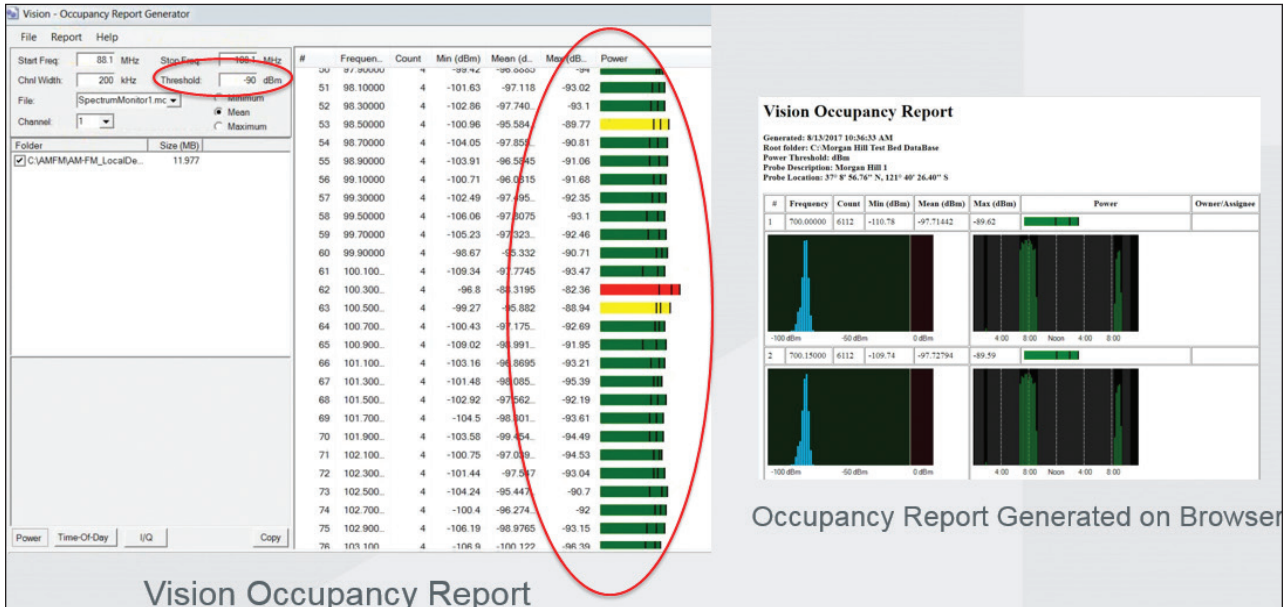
Vision - Occupancy Report Generator

File Report Help

Start Freq: 88.1 MHz Stop Freq: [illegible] MHz
Chnl Width: 200 kHz Threshold: -90 dBm
File: SpectrumMonitor1.mc
Channel: 1
Minimum
Mean
Maximum

| Folder | Size (MB) |
|---|---|
| C:\AMFM\AM-FM_LocalDe... | 11.977 |

Power Time-Of-Day I/Q Copy

| # | Frequen... | Count | Min (dBm) | Mean (d... | Max (dB... | Power |
|---|---|---|---|---|---|---|
| 50 | 97.90000 | 4 | -99.42 | -96.8883 | -94 | |
| 51 | 98.10000 | 4 | -101.63 | -97.118 | -93.02 | |
| 52 | 98.30000 | 4 | -102.86 | -97.740... | -93.1 | |
| 53 | 98.50000 | 4 | -100.96 | -95.584... | -89.77 | |
| 54 | 98.70000 | 4 | -104.05 | -97.855... | -90.81 | |
| 55 | 98.90000 | 4 | -103.91 | -96.5845 | -91.06 | |
| 56 | 99.10000 | 4 | -100.71 | -96.0315 | -91.68 | |
| 57 | 99.30000 | 4 | -102.49 | -97.495... | -92.35 | |
| 58 | 99.50000 | 4 | -106.06 | -97.8075 | -93.1 | |
| 59 | 99.70000 | 4 | -105.23 | -97.323... | -92.46 | |
| 60 | 99.90000 | 4 | -98.67 | -95.332 | -90.71 | |
| 61 | 100.100... | 4 | -109.34 | -97.7745 | -93.47 | |
| 62 | 100.300... | 4 | -96.8 | -88.3195 | -82.36 | |
| 63 | 100.500... | 4 | -99.27 | -95.882 | -88.94 | |
| 64 | 100.700... | 4 | -100.43 | -97.175... | -92.69 | |
| 65 | 100.900... | 4 | -109.02 | -98.991... | -91.95 | |
| 66 | 101.100... | 4 | -103.16 | -96.8695 | -93.21 | |
| 67 | 101.300... | 4 | -101.48 | -98.085... | -95.39 | |
| 68 | 101.500... | 4 | -102.92 | -97.562... | -92.19 | |
| 69 | 101.700... | 4 | -104.5 | -98.801... | -93.61 | |
| 70 | 101.900... | 4 | -103.58 | -99.454... | -94.49 | |
| 71 | 102.100... | 4 | -100.75 | -97.039... | -94.53 | |
| 72 | 102.300... | 4 | -101.44 | -97.547 | -93.04 | |
| 73 | 102.500... | 4 | -104.24 | -95.447... | -90.7 | |
| 74 | 102.700... | 4 | -100.4 | -96.274... | -92 | |
| 75 | 102.900... | 4 | -106.19 | -98.9765 | -93.15 | |
| 76 | 103.100 | 4 | -106.9 | -100.122 | -96.39 | |

Vision Occupancy Report

Vision Occupancy Report

Generated: 8/13/2017 10:36:33 AM
Root folder: C:\Morgan Hill Test Bed DataBase
Power Threshold: dBm
Probe Description: Morgan Hill 1
Probe Location: 37° 8' 56.76" N, 121° 40' 26.40" S

| # | Frequency | Count | Min (dBm) | Mean (dBm) | Max (dBm) | Power | Owner/Assignee |
|---|---|---|---|---|---|---|---|
| 1 | 700.00000 | 6112 | -110.78 | -97.71442 | -89.62 | | |
| 2 | 700.15000 | 6112 | -109.74 | -97.72794 | -89.59 | | |

-100 dBm -50 dBm 0 dBm
4:00 8:00 Noon 4:00 8:00
-100 dBm -50 dBm 0 dBm
4:00 8:00 Noon 4:00 8:00

Occupancy Report Generated on Browser